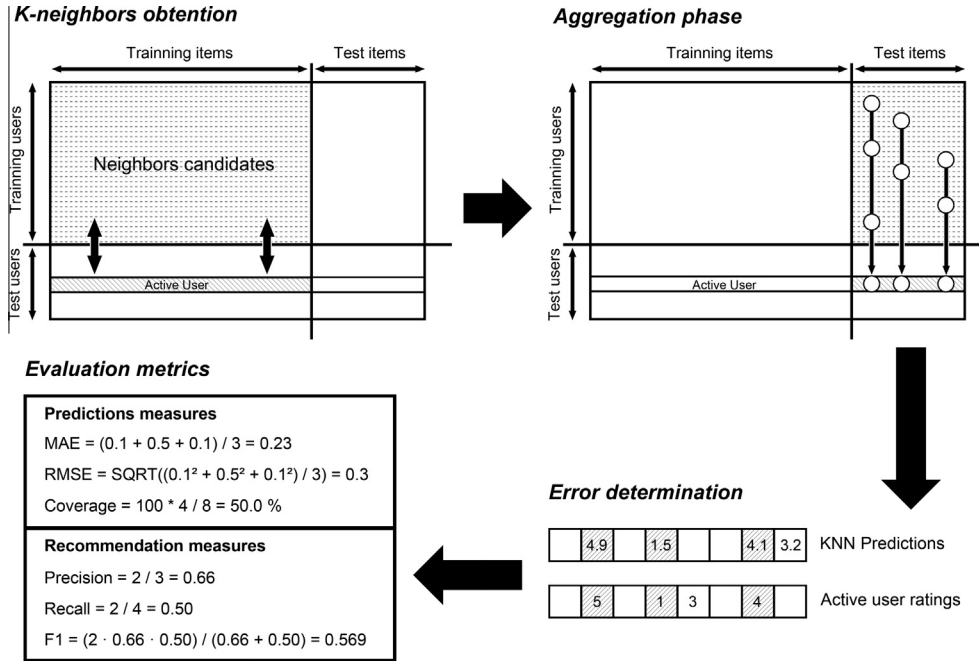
K-neighbors obtention

Trainning items

Test items

Trainning users

Neighbors candidates

Test users

Active User

Aggregation phase

Trainning items

Test items

Trainning users

Test users

Active User

Evaluation metrics

Predictions measures

MAE = (0.1 + 0.5 + 0.1) / 3 = 0.23

RMSE = SQRT(($0.1^2$ + $0.5^2$ + $0.1^2$) / 3) = 0.3

Coverage = 100 * 4 / 8 = 50.0 %

Recommendation measures

Precision = 2 / 3 = 0.66

Recall = 2 / 4 = 0.50

F1 = (2 · 0.66 · 0.50) / (0.66 + 0.50) = 0.569

Error determination

| | 4.9 | | 1.5 | | | 4.1 | 3.2 |
|---|---|---|---|---|---|---|---|

KNN Predictions

| | 5 | | 1 | 3 | | 4 | |
|---|---|---|---|---|---|---|---|

Active user ratings